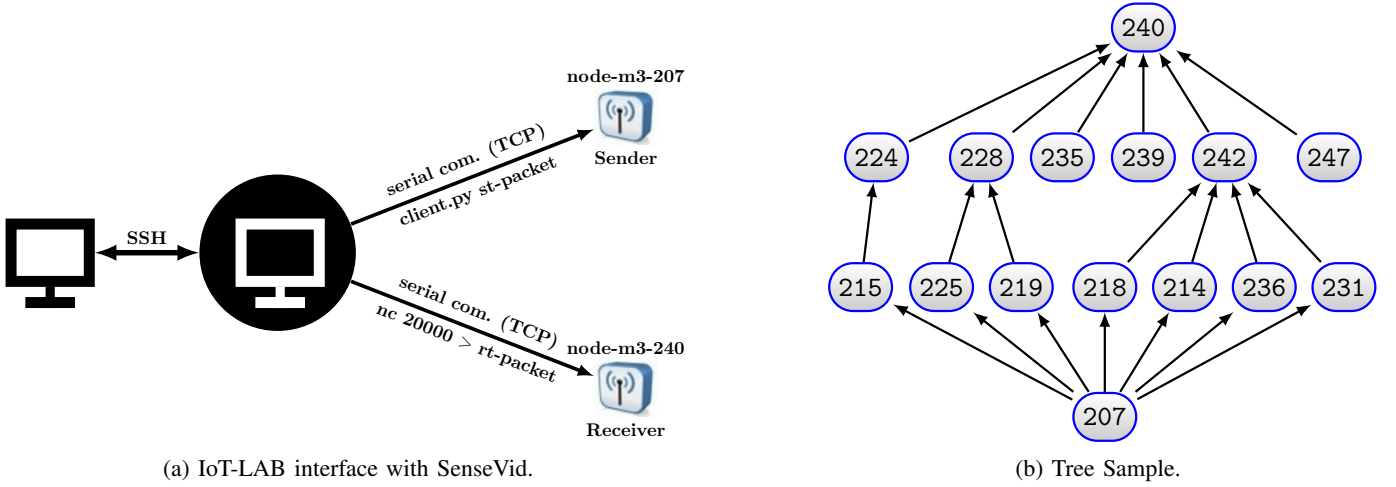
SSH

serial com. (TCP)
client.py st-packet

node-m3-207
Sender

serial com. (TCP)
nc 20000 > rt-packet

node-m3-240
Receiver

(a) IoT-LAB interface with SenseVid.

240

224 228 235 239 242 247

215 225 219 218 214 236 231

207

(b) Tree Sample.